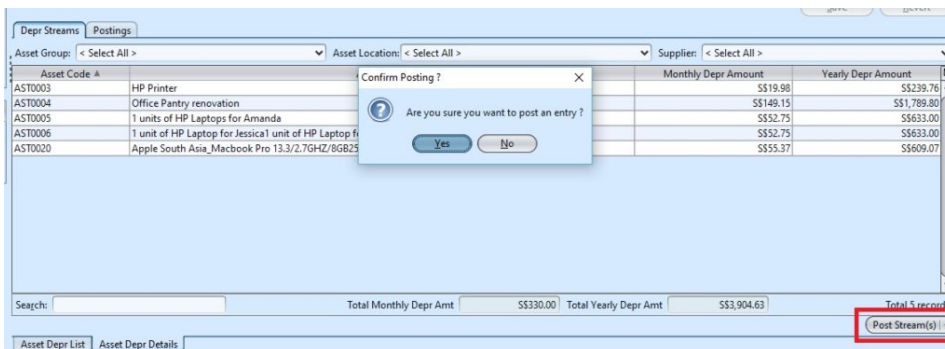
Save Revert

Depr Streams | Postings

Asset Group: < Select All > Asset Location: < Select All > Supplier: < Select All >

| Asset Code | | Monthly Depr Amount | Yearly Depr Amount |
|---|---|---|---|
| AST0003 | HP Printer | S$19.98 | S$239.76 |
| AST0004 | Office Pantry renovation | S$149.15 | S$1,789.80 |
| AST0005 | 1 units of HP Laptops for Amanda | S$52.75 | S$633.00 |
| AST0006 | 1 unit of HP Laptop for Jessica1 unit of HP Laptop fo | S$52.75 | S$633.00 |
| AST0020 | Apple South Asia_Macbook Pro 13.3/2.7GHZ/8GB25 | S$55.37 | S$609.07 |

Confirm Posting ?

Are you sure you want to post an entry ?

Yes No

Search: Total Monthly Depr Amt S$330.00 Total Yearly Depr Amt S$3,904.63 Total 5 record

Post Stream(s)

Asset Depr List | Asset Depr Details